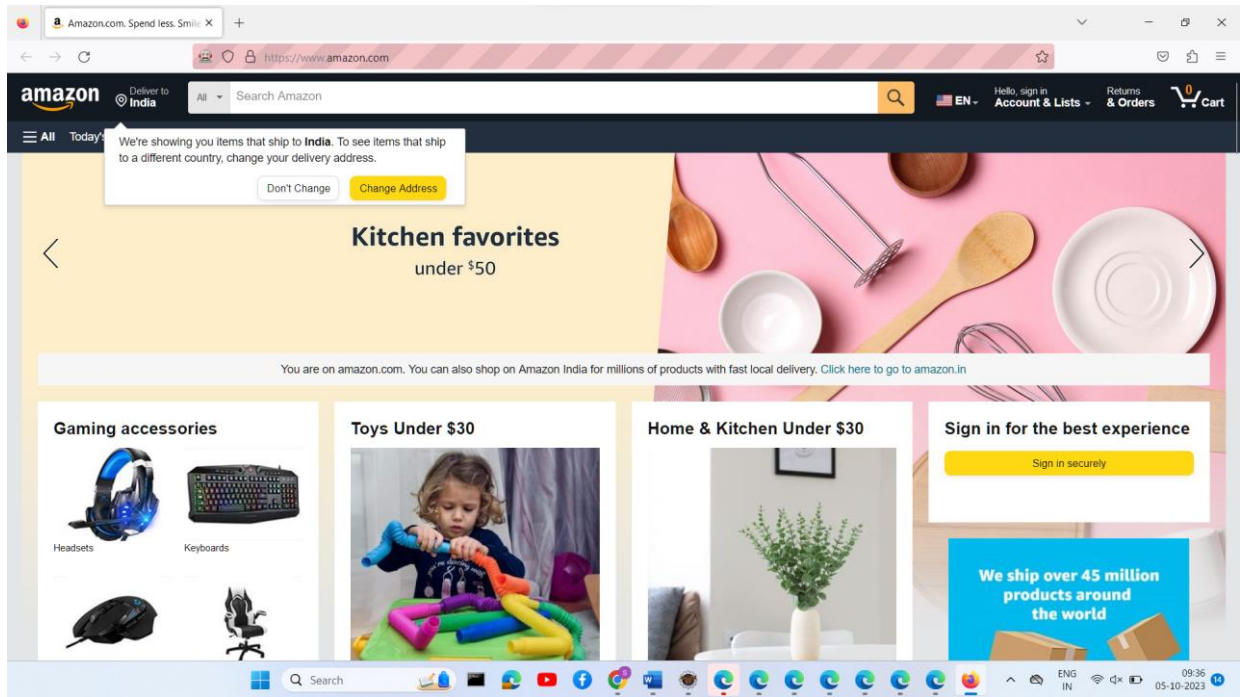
Amazon.com. Spend less. Smile

https://www.amazon.com

amazon Deliver to India

All Search Amazon

EN Hello, sign in Account & Lists Returns & Orders 0 Cart

All Today's

We're showing you items that ship to **India**. To see items that ship to a different country, change your delivery address.

Don't Change Change Address

Kitchen favorites
under $50

You are on amazon.com. You can also shop on Amazon India for millions of products with fast local delivery. Click here to go to amazon.in

Gaming accessories

Headsets Keyboards

Toys Under $30

Home & Kitchen Under $30

Sign in for the best experience

Sign in securely

We ship over 45 million products around the world

Search

ENG IN

09:36
05-10-2023

14